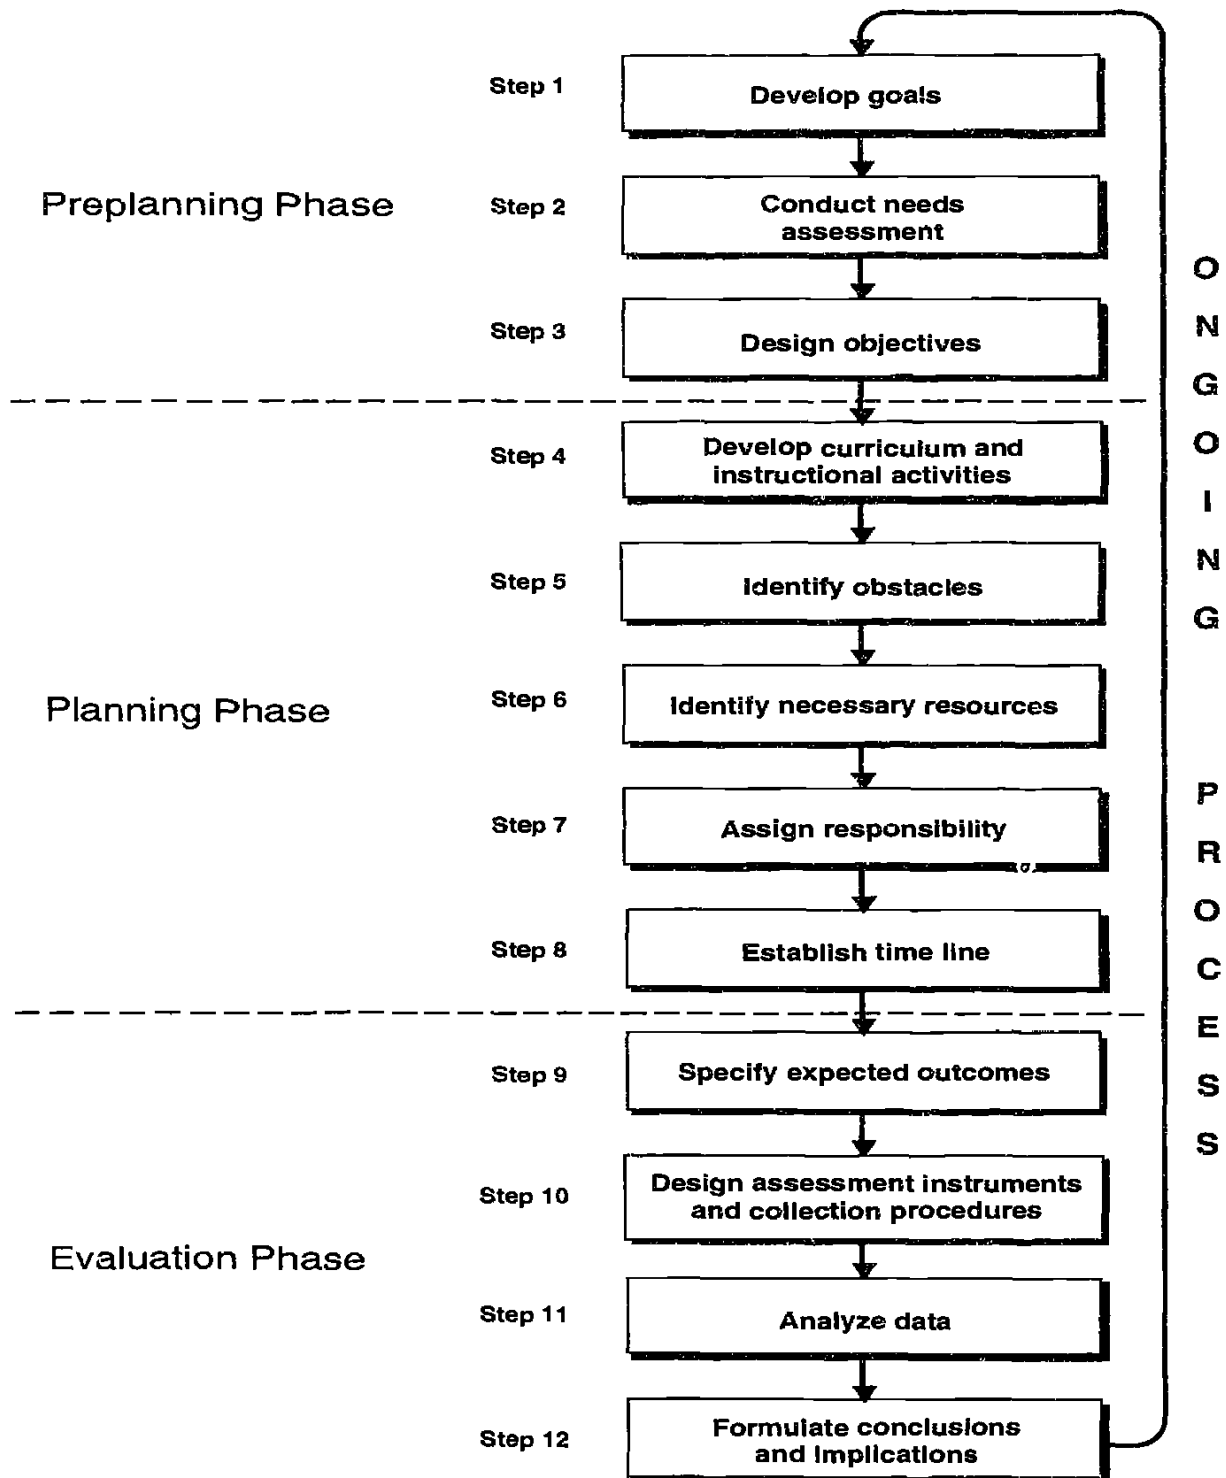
Step 1
Develop goals

Preplanning Phase

Step 2
Conduct needs assessment

Step 3
Design objectives

Step 4
Develop curriculum and instructional activities

Step 5
Identify obstacles

Planning Phase

Step 6
Identify necessary resources

Step 7
Assign responsibility

Step 8
Establish time line

Step 9
Specify expected outcomes

Step 10
Design assessment instruments and collection procedures

Evaluation Phase

Step 11
Analyze data

Step 12
Formulate conclusions and implications

O N G O I N G

P R O C E S S